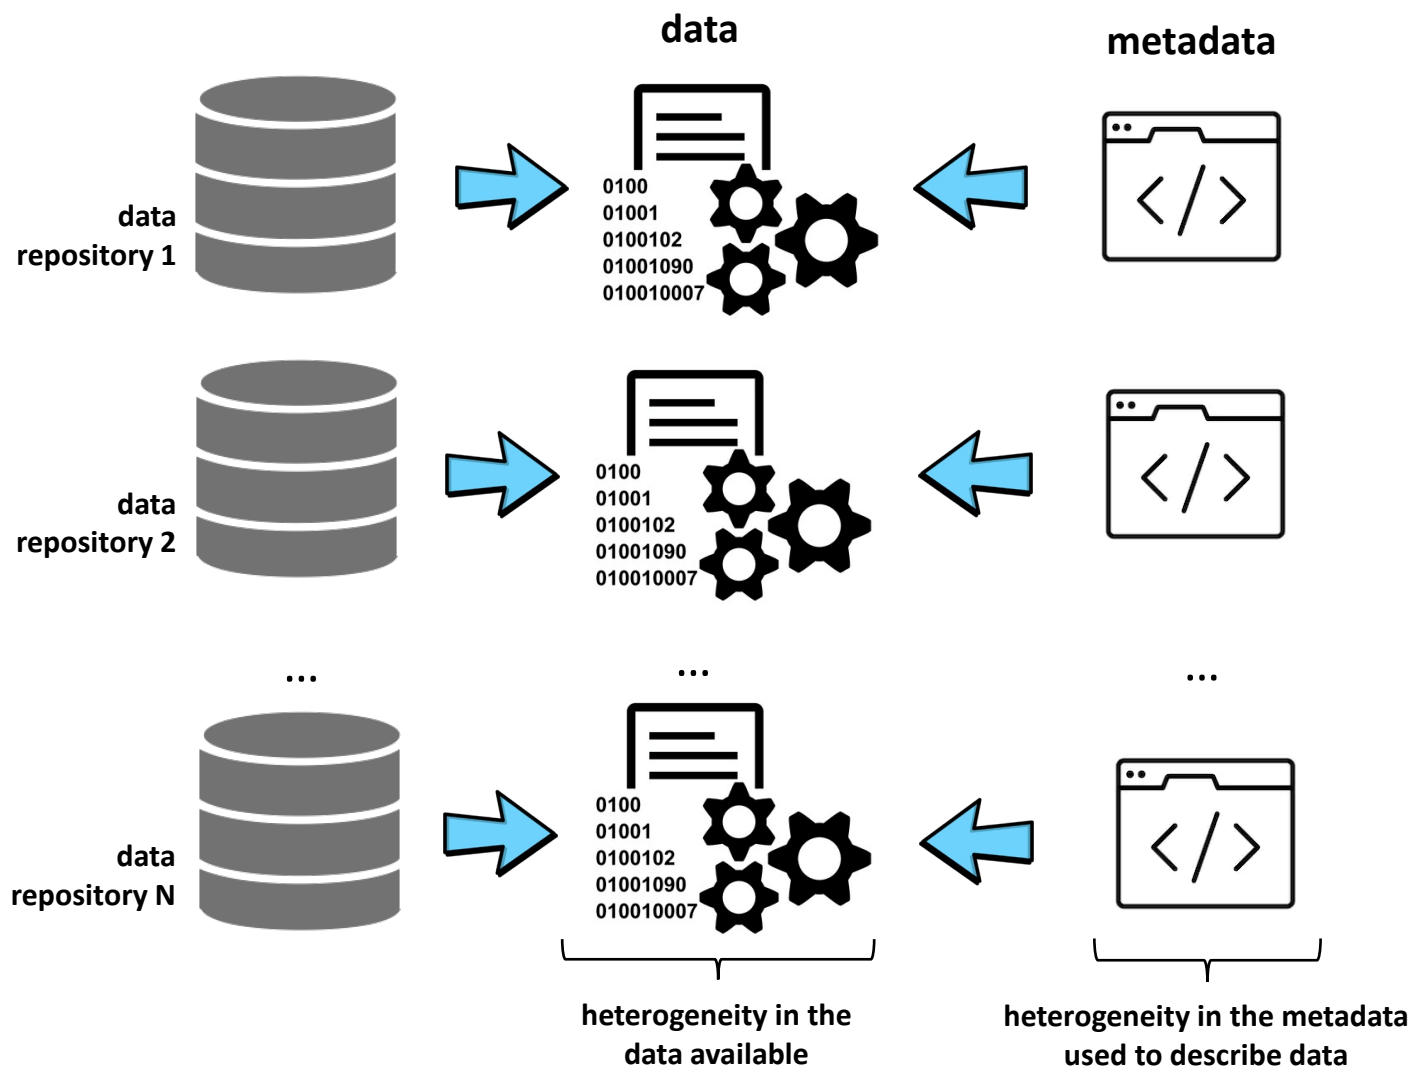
data

metadata

data repository 1

0100
01001
0100102
01001090
010010007

</>

data repository 2

0100
01001
0100102
01001090
010010007

</>

...

...

...

data repository N

0100
01001
0100102
01001090
010010007

</>

heterogeneity in the data available

heterogeneity in the metadata used to describe data